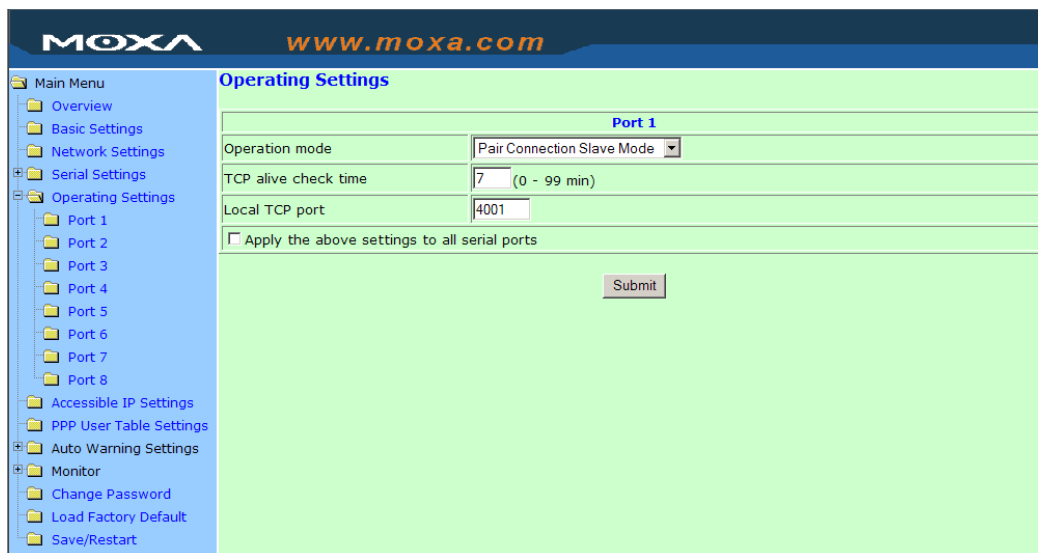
MOXA www.moxa.com

Main Menu
Overview
Basic Settings
Network Settings
Serial Settings
Operating Settings
Port 1
Port 2
Port 3
Port 4
Port 5
Port 6
Port 7
Port 8
Accessible IP Settings
PPP User Table Settings
Auto Warning Settings
Monitor
Change Password
Load Factory Default
Save/Restart

Operating Settings

| Port 1 | |
|---|---|
| Operation mode | Pair Connection Slave Mode |
| TCP alive check time | 7 (0 - 99 min) |
| Local TCP port | 4001 |

Apply the above settings to all serial ports

Submit